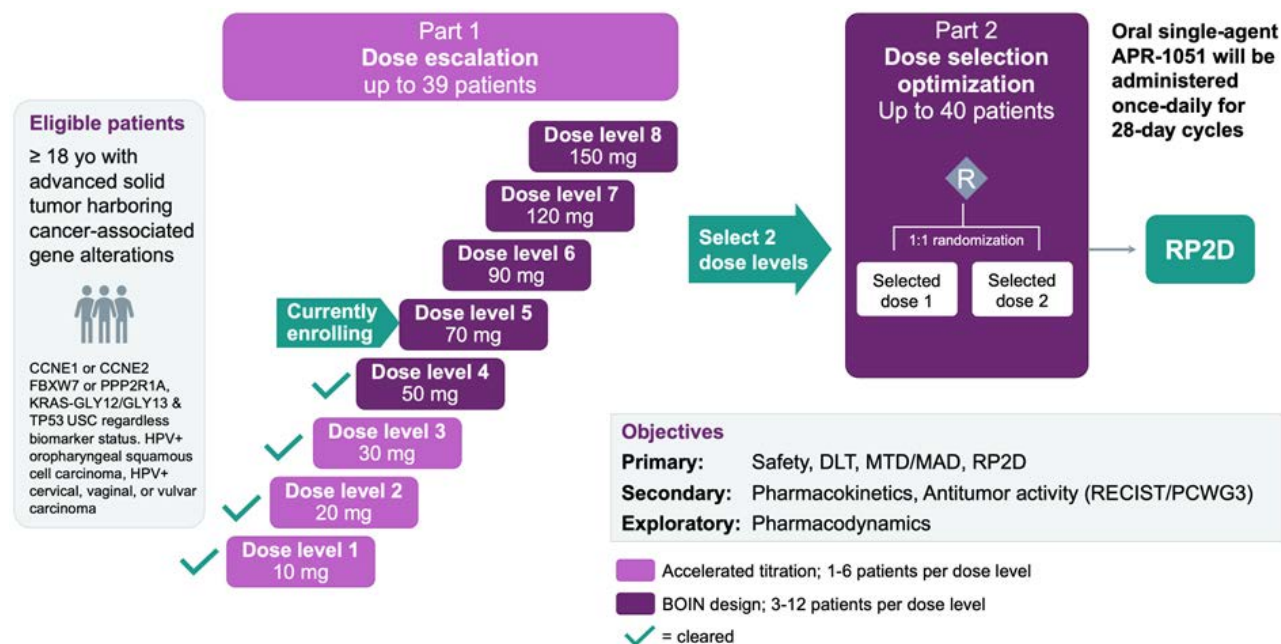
Part 1
Dose escalation
up to 39 patients

Part 2
Dose selection optimization
Up to 40 patients

Oral single-agent APR-1051 will be administered once-daily for 28-day cycles

Eligible patients
≥ 18 yo with advanced solid tumor harboring cancer-associated gene alterations

CCNE1 or CCNE2 FBXW7 or PPP2R1A, KRAS-GLY12/GLY13 & TP53 USC regardless biomarker status. HPV+ oropharyngeal squamous cell carcinoma, HPV+ cervical, vaginal, or vulvar carcinoma

Dose level 8
150 mg

Dose level 7
120 mg

Dose level 6
90 mg

Currently enrolling

Dose level 5
70 mg

Dose level 4
50 mg

Dose level 3
30 mg

Dose level 2
20 mg

Dose level 1
10 mg

Select 2 dose levels

R

1:1 randomization

Selected dose 1

Selected dose 2

RP2D

Objectives
Primary: Safety, DLT, MTD/MAD, RP2D
Secondary: Pharmacokinetics, Antitumor activity (RECIST/PCWG3)
Exploratory: Pharmacodynamics

Accelerated titration; 1-6 patients per dose level
BOIN design; 3-12 patients per dose level
= cleared